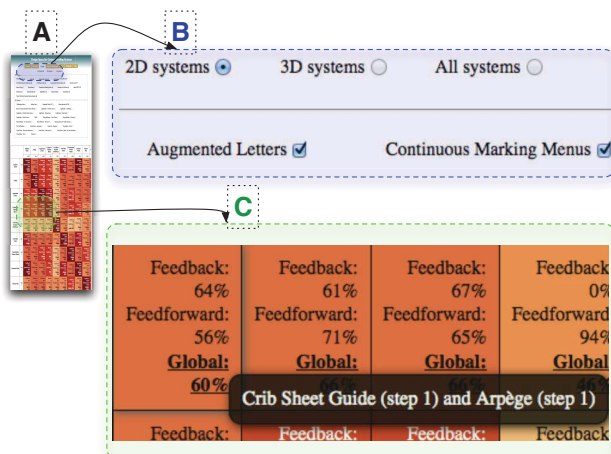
A

B

2D systems

3D systems

All systems

Augmented Letters

Continuous Marking Menus

C

| Feedback: 64% Feedforward: 56% **Global: 60%** | Feedback: 61% Feedforward: 71% **Global:** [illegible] | Feedback: 67% Feedforward: 65% **Global:** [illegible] | Feedback: 0% Feedforward: 94% **Global** 46% |
|---|---|---|---|
| Feedback: | Feedback: | Feedback: | Feedback: |

Crib Sheet Guide (step 1) and Arpège (step 1)